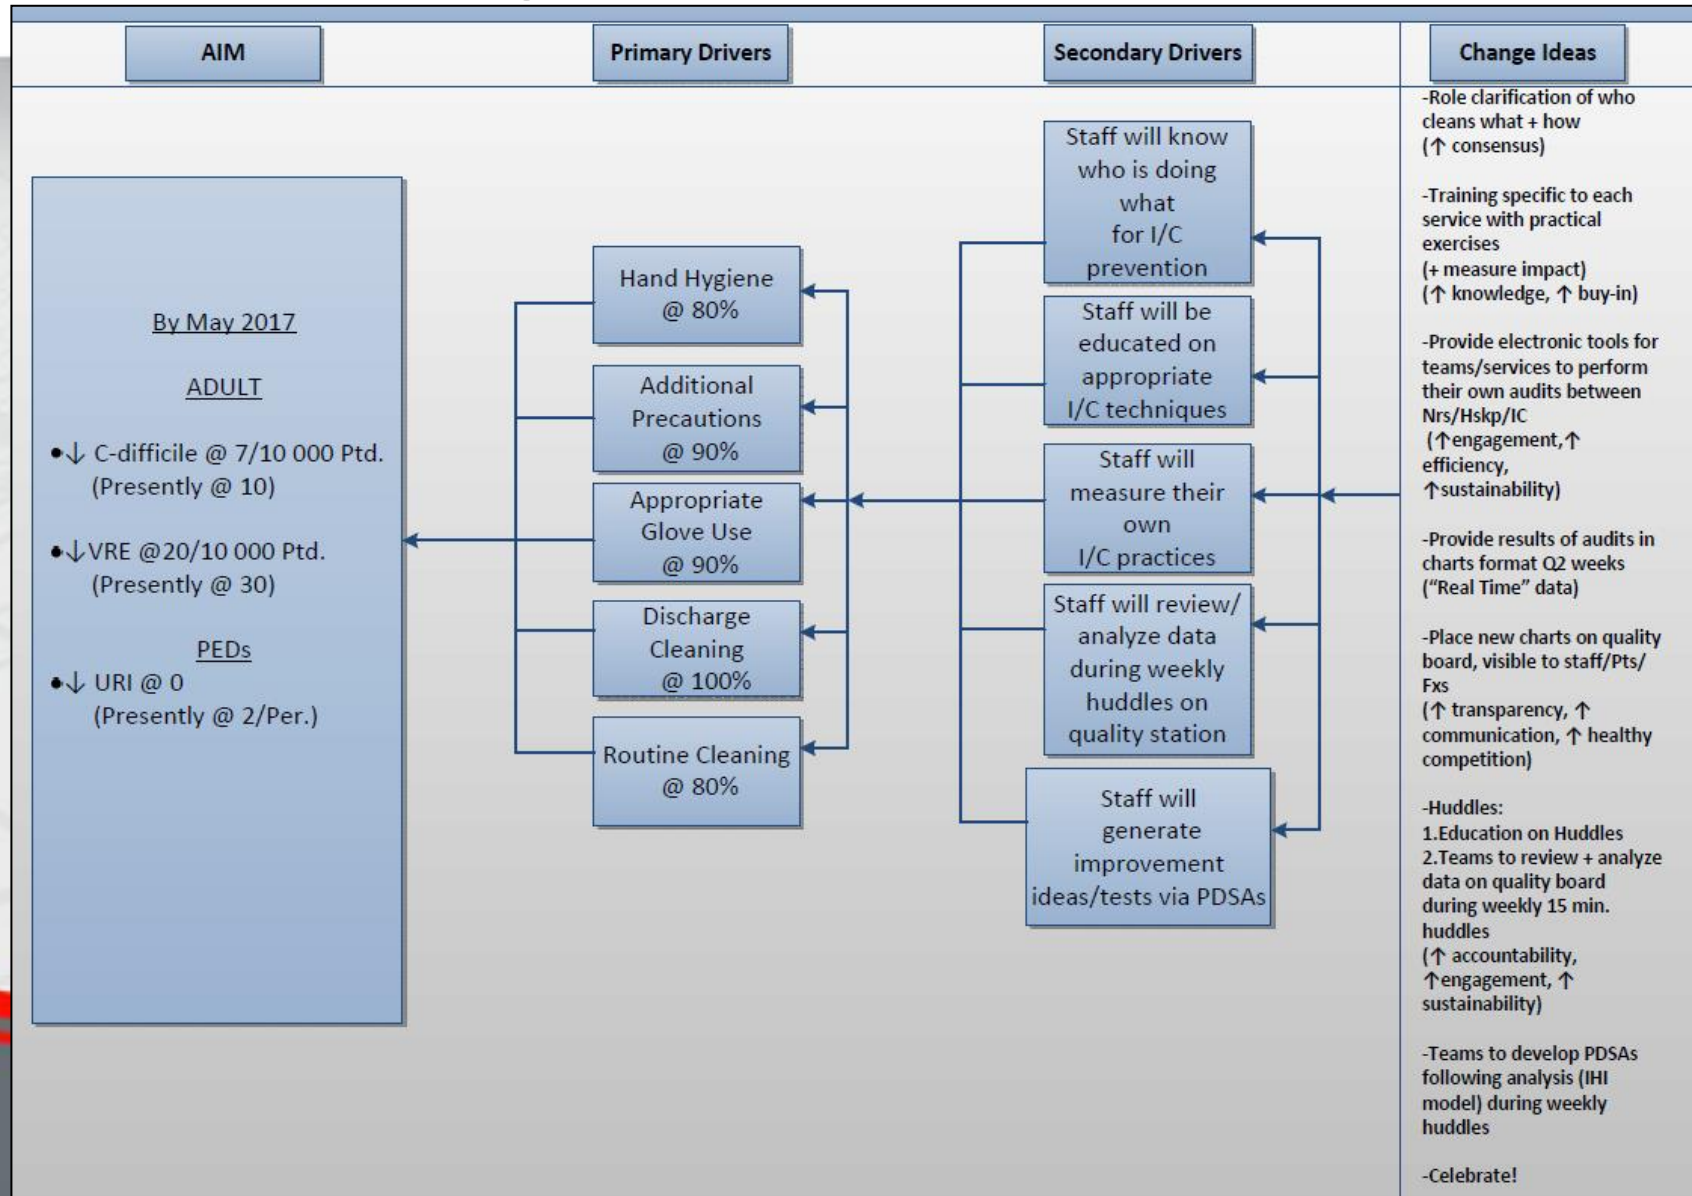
AIM

Primary Drivers

Secondary Drivers

Change Ideas

By May 2017

ADULT

•↓ C-difficile @ 7/10 000 Ptd. (Presently @ 10)

•↓VRE @20/10 000 Ptd. (Presently @ 30)

PEDs

•↓ URI @ 0 (Presently @ 2/Per.)

Hand Hygiene @ 80%

Additional Precautions @ 90%

Appropriate Glove Use @ 90%

Discharge Cleaning @ 100%

Routine Cleaning @ 80%

Staff will know who is doing what for I/C prevention

Staff will be educated on appropriate I/C techniques

Staff will measure their own I/C practices

Staff will review/ analyze data during weekly huddles on quality station

Staff will generate improvement ideas/tests via PDSAs

-Role clarification of who cleans what + how (↑ consensus)

-Training specific to each service with practical exercises (+ measure impact) (↑ knowledge, ↑ buy-in)

-Provide electronic tools for teams/services to perform their own audits between Nrs/Hskp/IC (↑engagement,↑ efficiency, ↑sustainability)

-Provide results of audits in charts format Q2 weeks ("Real Time" data)

-Place new charts on quality board, visible to staff/Pts/ Fxs (↑ transparency, ↑ communication, ↑ healthy competition)

-Huddles:
1.Education on Huddles
2.Teams to review + analyze data on quality board during weekly 15 min. huddles (↑ accountability, ↑engagement, ↑ sustainability)

-Teams to develop PDSAs following analysis (IHI model) during weekly huddles

-Celebrate!